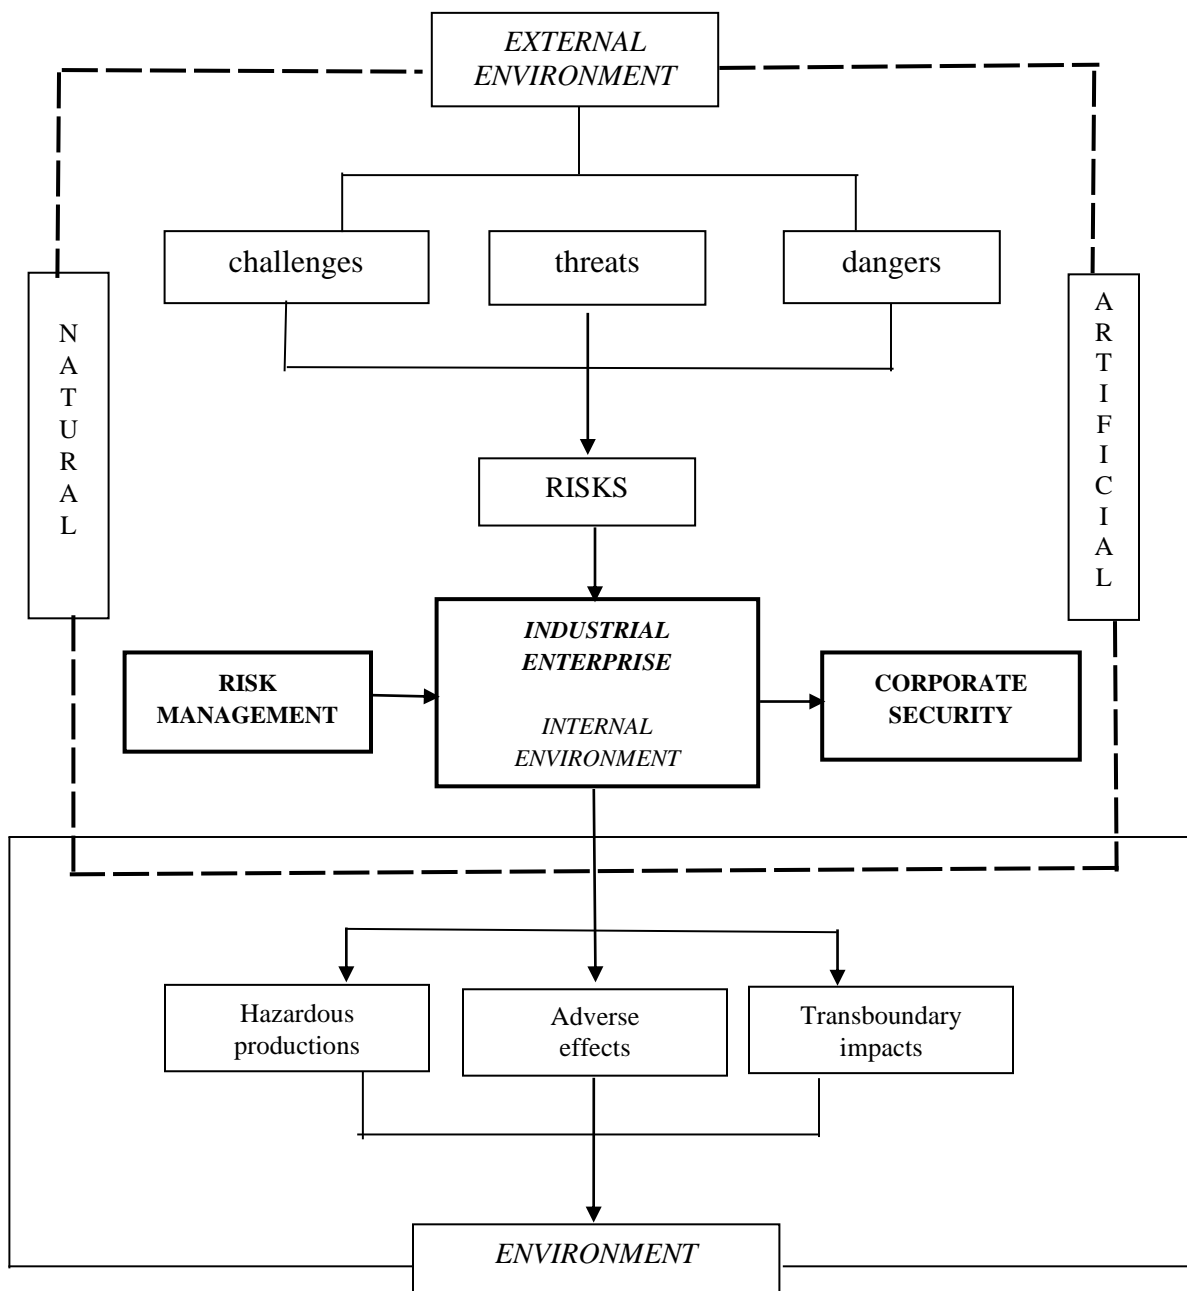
*EXTERNAL ENVIRONMENT*

challenges

threats

dangers

NATURAL

ARTIFICIAL

RISKS

***INDUSTRIAL ENTERPRISE***

*INTERNAL ENVIRONMENT*

**RISK MANAGEMENT**

**CORPORATE SECURITY**

Hazardous productions

Adverse effects

Transboundary impacts

*ENVIRONMENT*